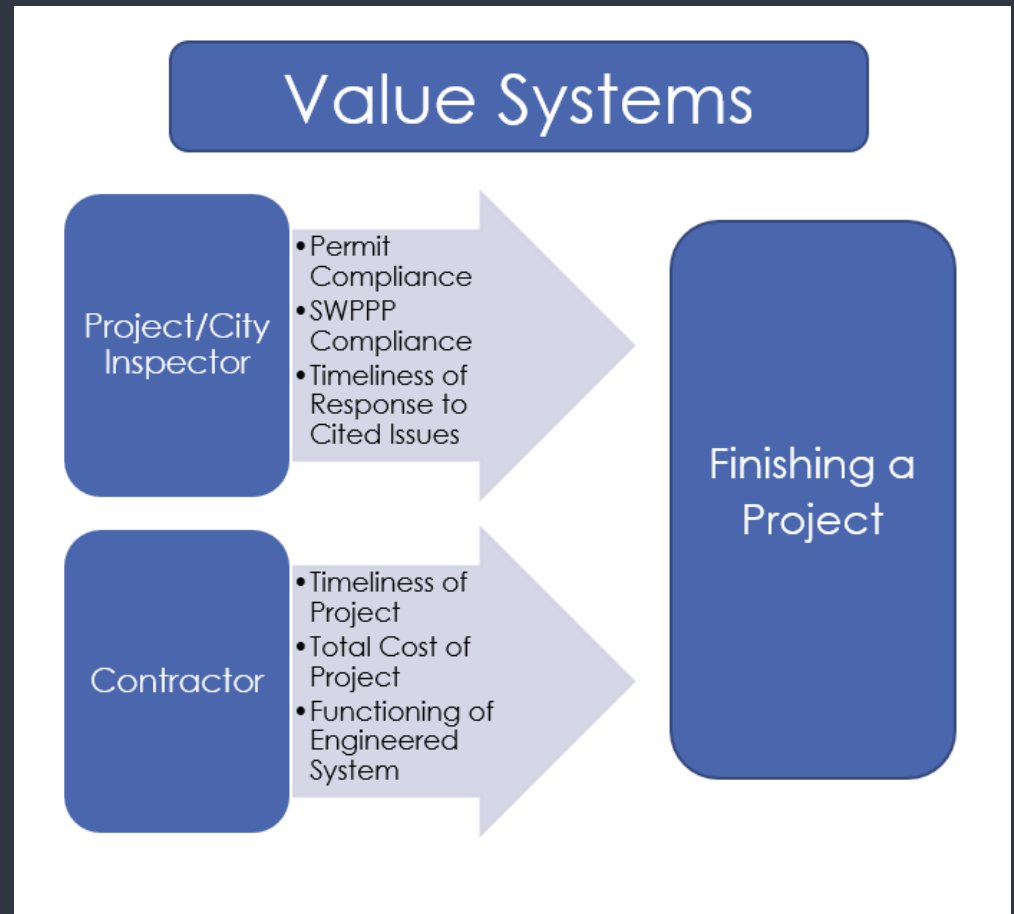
Value Systems

Project/City Inspector

- Permit Compliance
- SWPPP Compliance
- Timeliness of Response to Cited Issues

Contractor

- Timeliness of Project
- Total Cost of Project
- Functioning of Engineered System

Finishing a Project